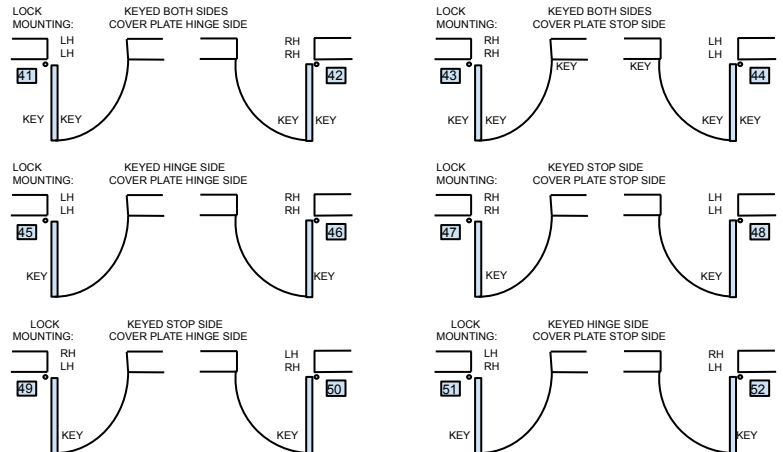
LOCK MOUNTING: KEYED BOTH SIDES COVER PLATE HINGE SIDE

LH
LH
41
KEY KEY

RH
RH
42
KEY KEY

LOCK MOUNTING: KEYED BOTH SIDES COVER PLATE STOP SIDE

RH
RH
43
KEY
KEY KEY

LH
LH
44
KEY
KEY KEY

LOCK MOUNTING: KEYED HINGE SIDE COVER PLATE HINGE SIDE

LH
LH
45
KEY

RH
RH
46
KEY

LOCK MOUNTING: KEYED STOP SIDE COVER PLATE STOP SIDE

RH
RH
47
KEY

LH
LH
48
KEY

LOCK MOUNTING: KEYED STOP SIDE COVER PLATE HINGE SIDE

RH
LH
49
KEY

LH
RH
50
KEY

LOCK MOUNTING: KEYED HINGE SIDE COVER PLATE STOP SIDE

LH
RH
51
KEY

RH
LH
52
KEY